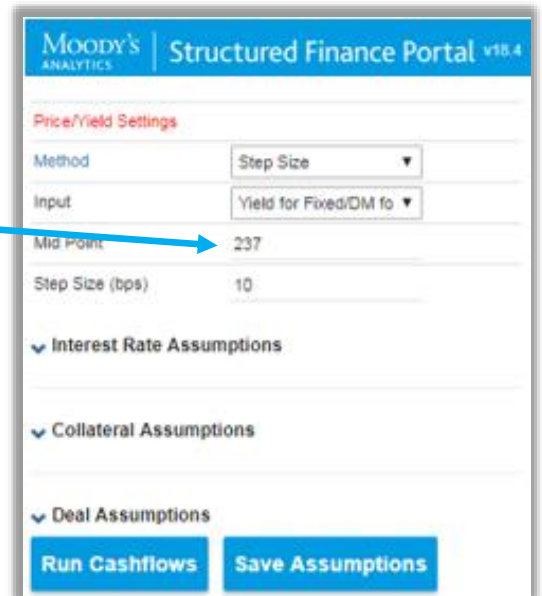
MOODY'S ANALYTICS | Structured Finance Portal v18.4

Price/Yield Settings

Method | Step Size ▼

Input | Yield for Fixed/DM fo ▼

Mid Point | 237

Step Size (bps) | 10

Interest Rate Assumptions

Collateral Assumptions

Deal Assumptions

Run Cashflows

Save Assumptions